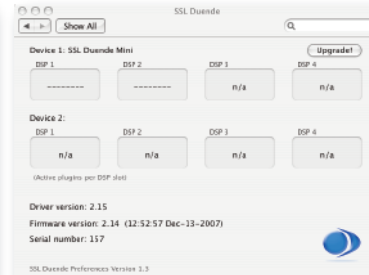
SSL Duende

Show All

Device 1: SSL Duende Mini

Upgrade!

DSP 1

--------

DSP 2

--------

DSP 3

n/a

DSP 4

n/a

Device 2:

DSP 1

n/a

DSP 2

n/a

DSP 3

n/a

DSP 4

n/a

(Active plugins per DSP slot)

Driver version: 2.15

Firmware version: 2.14 (12:52:57 Dec-13-2007)

Serial number: 157

SSL Duende Preferences Version 1.3